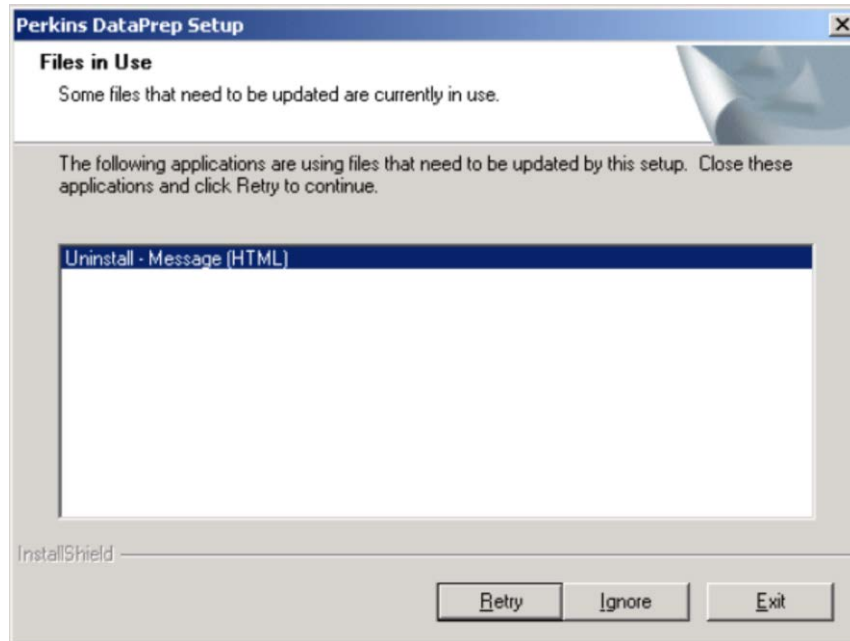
Perkins DataPrep Setup

Files in Use

Some files that need to be updated are currently in use.

The following applications are using files that need to be updated by this setup. Close these applications and click Retry to continue.

Uninstall - Message (HTML)

InstallShield

Retry

Ignore

Exit